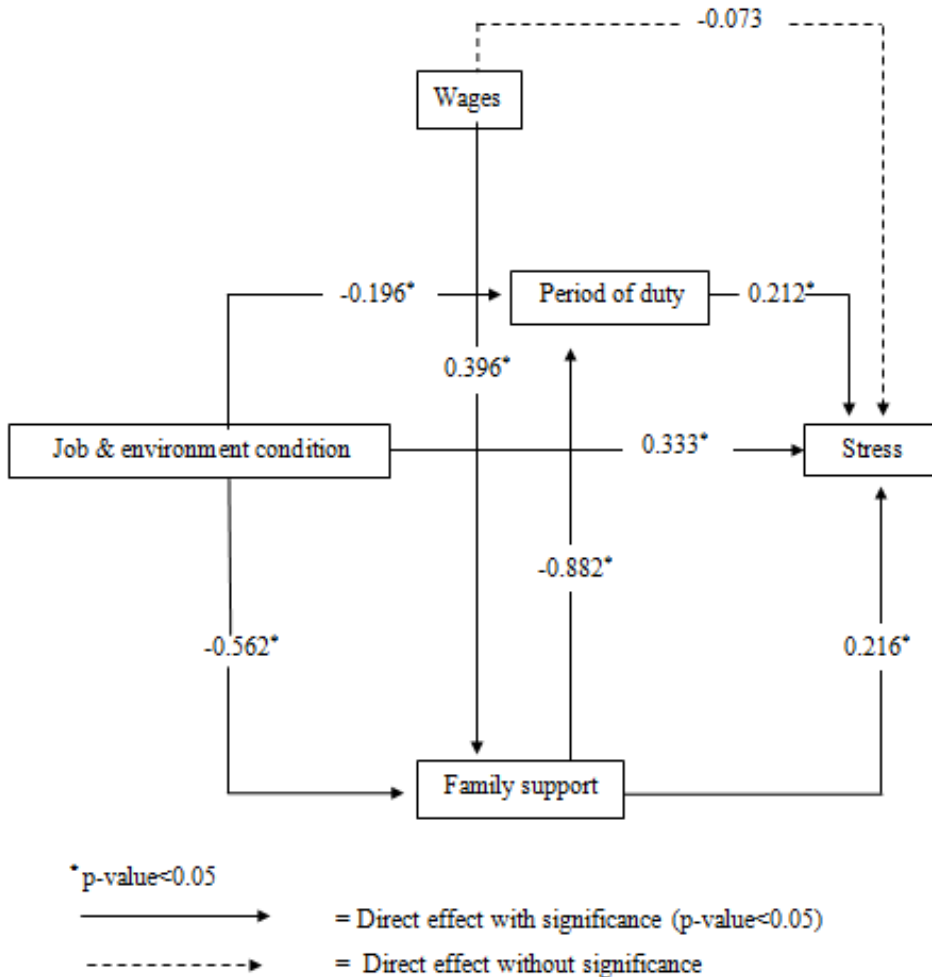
-0.073

Wages

-0.196*

Period of duty

0.212*

0.396*

Job & environment condition

0.333*

Stress

-0.882*

-0.562*

0.216*

Family support

* p-value<0.05

= Direct effect with significance (p-value<0.05)

= Direct effect without significance